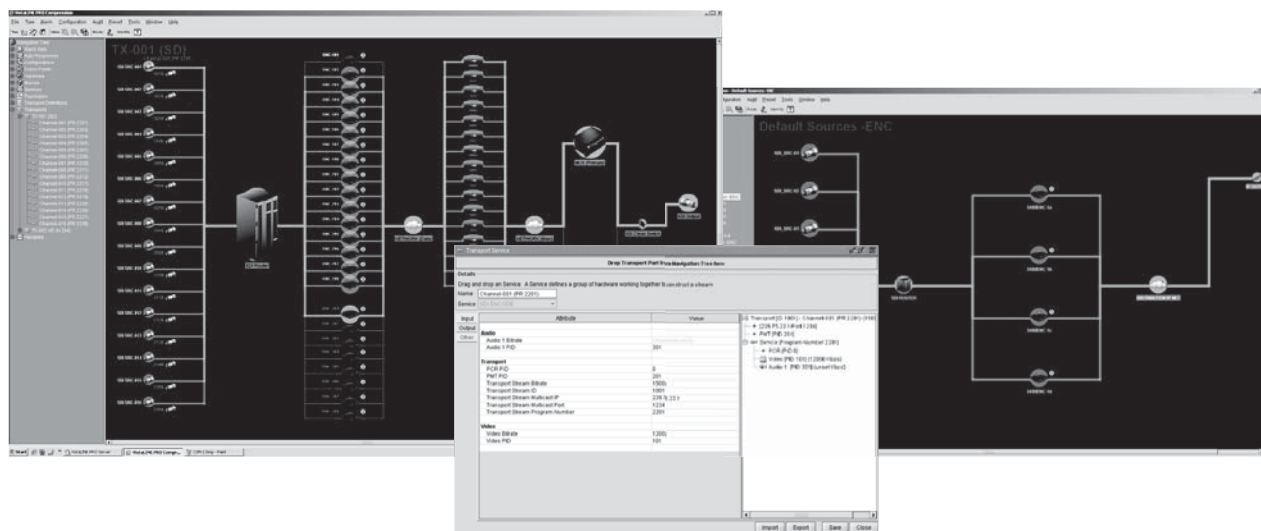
File Tools Alarm Configuration Audit Recall Tools Window Help

TX-001 (SD)

Default Sources -ENC

Transport Service

Drop Transport Part From Navigation Tree Item

Details

Drag and drop an Service. A Service defines a group of hardware working together to construct a stream

Name Channel 001 (PR 2201)

Service

Input
Output
Other

| Attribute | Value |
|---|---|
| Audio | |
| Audio 1 Bitrate | |
| Audio 1 PID | 301 |
| Transport | |
| PCR PID | 0 |
| PMT PID | 201 |
| Transport Stream Bitrate | 15000 |
| Transport Stream ID | 1001 |
| Transport Stream Multicast IP | 239.9.23.1 |
| Transport Stream Multicast Port | 1234 |
| Transport Stream Program Number | 2201 |
| Video | |
| Video Bitrate | 12000 |
| Video PID | 101 |

Transport (ID 1001) - Channel 001 (PR 2201)
PCR (PID 0)
Video (PID 101) (12000 Kbps)
Audio 1 (PID 301)

Import Export Save Close